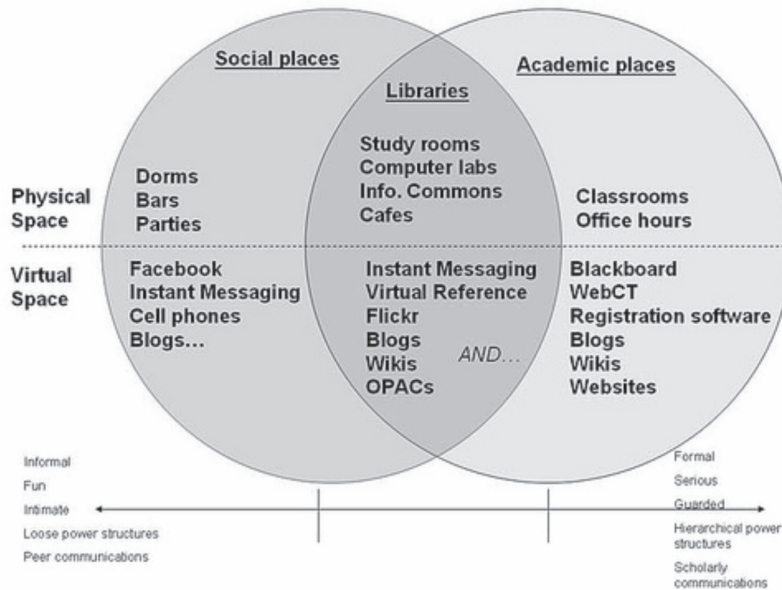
Social places

Academic places

Libraries

Physical Space

Dorms
Bars
Parties

Study rooms
Computer labs
Info. Commons
Cafes

Classrooms
Office hours

Virtual Space

Facebook
Instant Messaging
Cell phones
Blogs…

Instant Messaging
Virtual Reference
Flickr
Blogs
Wikis
OPACs

AND…

Blackboard
WebCT
Registration software
Blogs
Wikis
Websites

Informal
Fun
Intimate
Loose power structures
Peer communications

Formal
Serious
Guarded
Hierarchical power structures
Scholarly communications